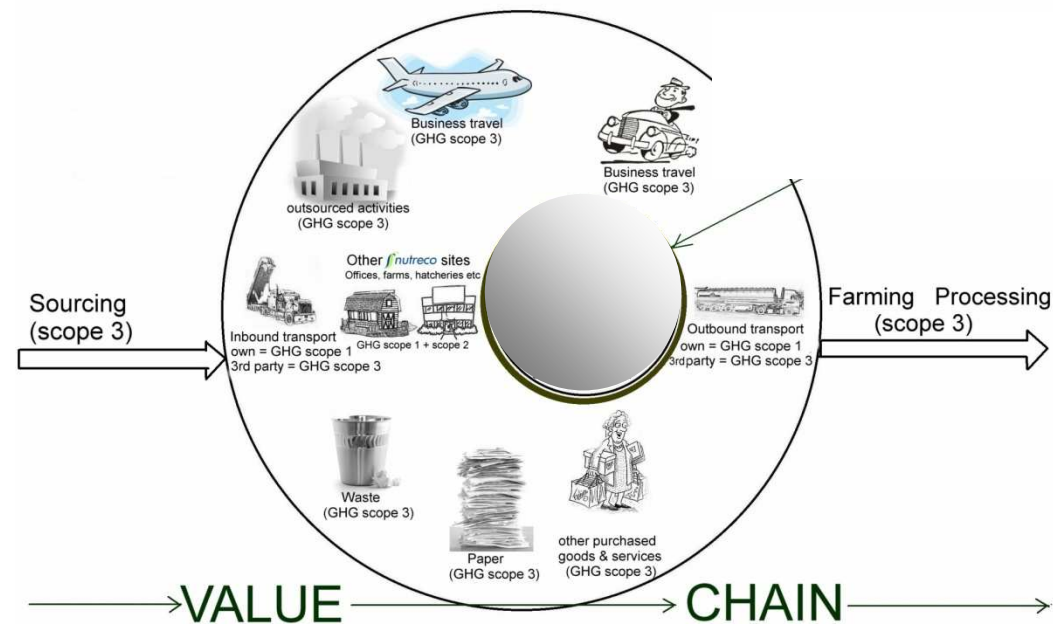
Business travel
(GHG scope 3)

Business travel
(GHG scope 3)

outsourced activities
(GHG scope 3)

Other nutreco sites
Offices, farms, hatcheries etc

Sourcing
(scope 3)

Inbound transport
own = GHG scope 1
3rd party = GHG scope 3

GHG scope 1 + scope 2

Farming Processing
(scope 3)

Outbound transport
own = GHG scope 1
3rdparty = GHG scope 3

Waste
(GHG scope 3)

Paper
(GHG scope 3)

other purchased
goods & services
(GHG scope 3)

VALUE CHAIN